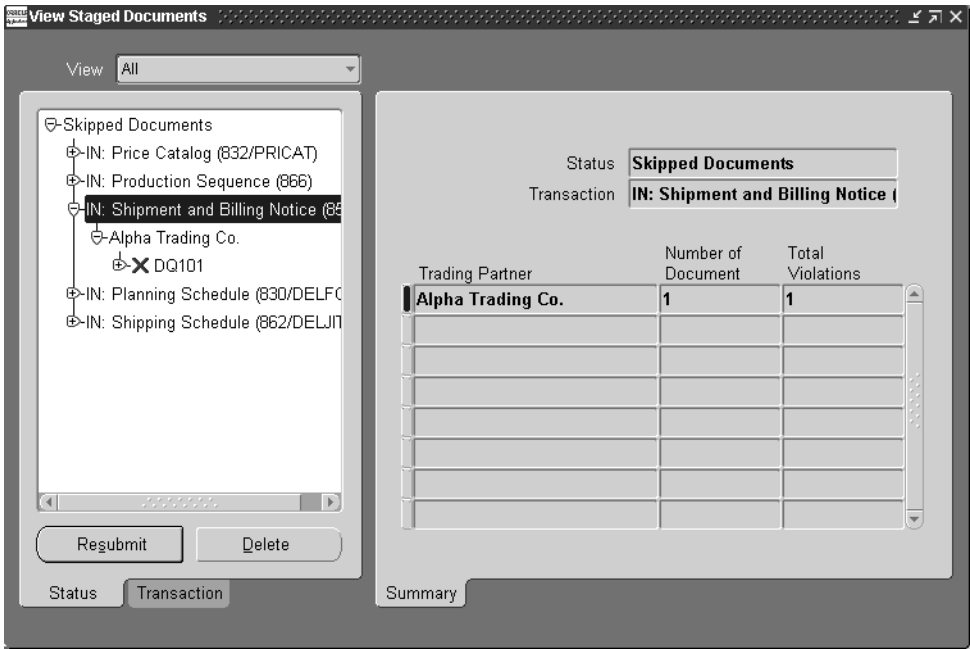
View Staged Documents

View All

Skipped Documents
IN: Price Catalog (832/PRICAT)
IN: Production Sequence (866)
IN: Shipment and Billing Notice (85
Alpha Trading Co.
DQ101
IN: Planning Schedule (830/DELFO
IN: Shipping Schedule (862/DELJIT

Resubmit Delete

Status Transaction

Status Skipped Documents
Transaction IN: Shipment and Billing Notice (

| Trading Partner | Number of Document | Total Violations |
|---|---|---|
| Alpha Trading Co. | 1 | 1 |
| | | |
| | | |
| | | |
| | | |
| | | |
| | | |
| | | |

Summary